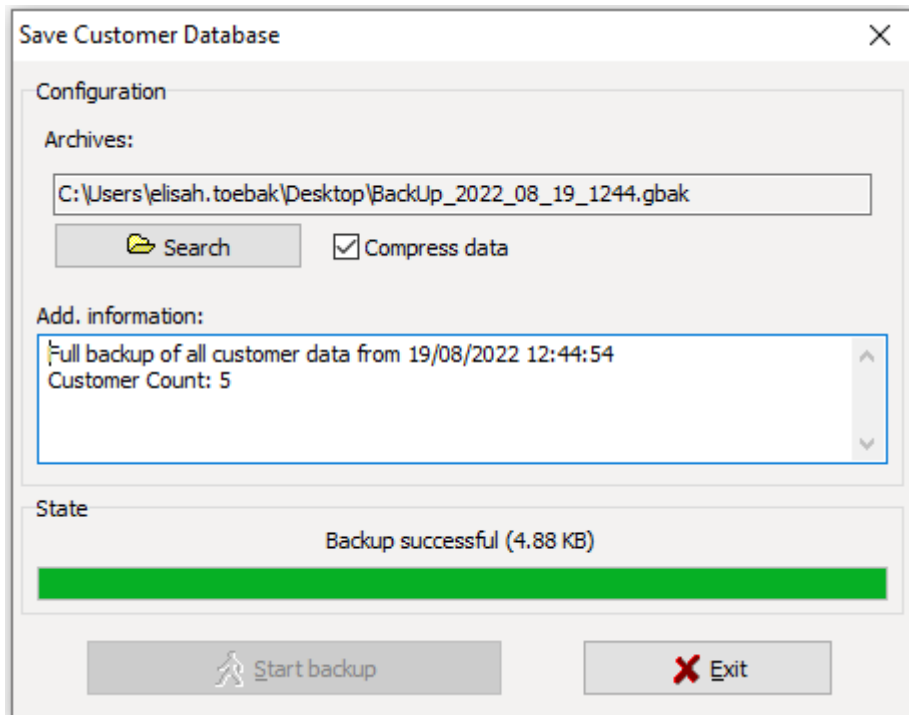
Save Customer Database

Configuration

Archives:

C:\Users\elisah.toebak\Desktop\BackUp_2022_08_19_1244.gbak

Search

Compress data

Add. information:

Full backup of all customer data from 19/08/2022 12:44:54
Customer Count: 5

State

Backup successful (4.88 KB)

Start backup

Exit